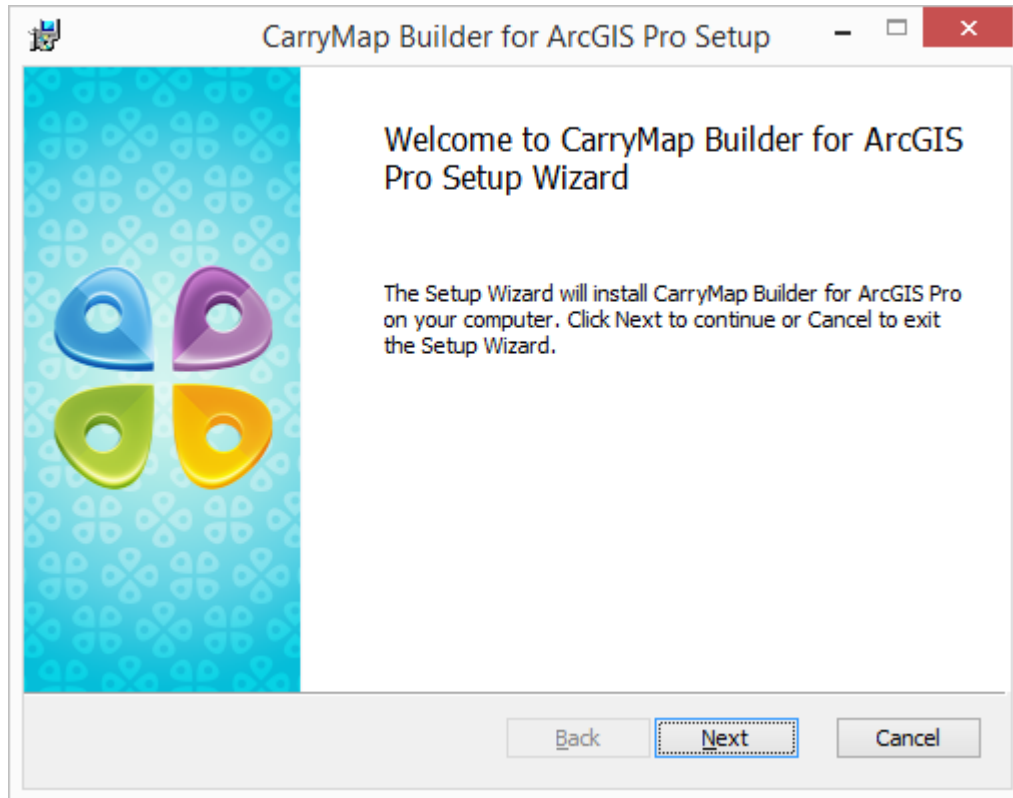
CarryMap Builder for ArcGIS Pro Setup

Welcome to CarryMap Builder for ArcGIS Pro Setup Wizard

The Setup Wizard will install CarryMap Builder for ArcGIS Pro on your computer. Click Next to continue or Cancel to exit the Setup Wizard.

Back

Next

Cancel